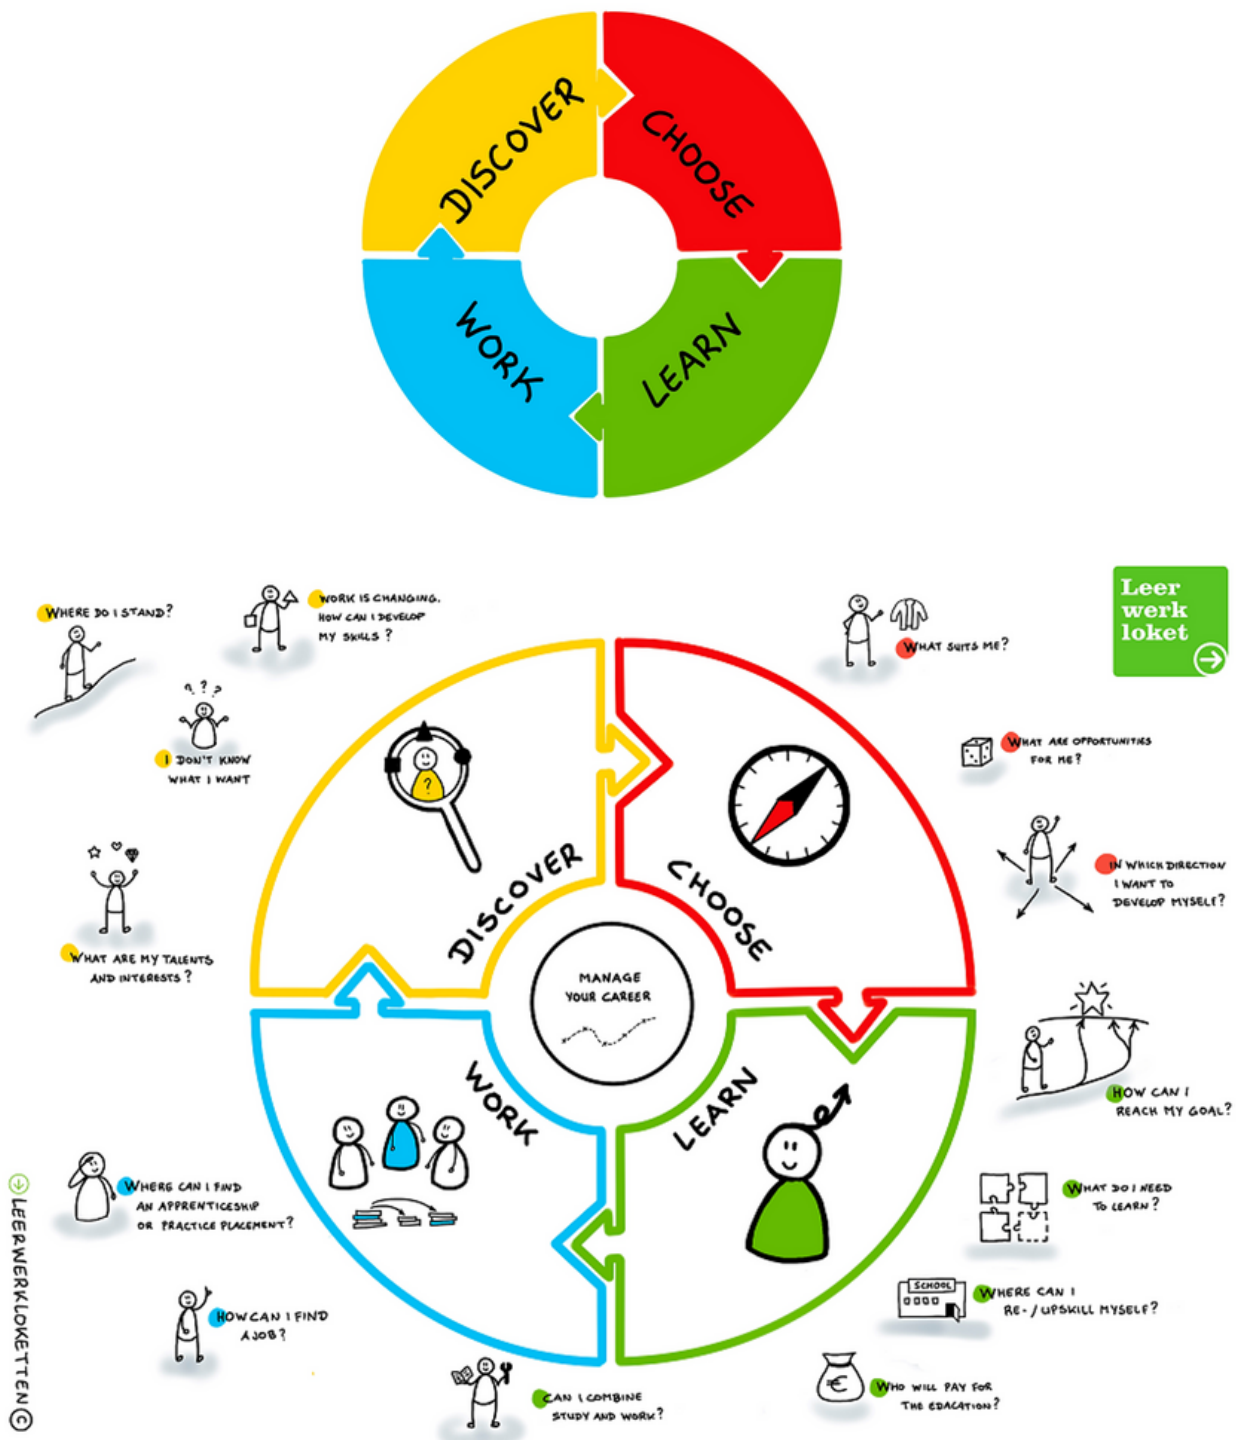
DISCOVER
CHOOSE
WORK
LEARN

WHERE DO I STAND?
WORK IS CHANGING. HOW CAN I DEVELOP MY SKILLS?
I DON'T KNOW WHAT I WANT
WHAT ARE MY TALENTS AND INTERESTS?
WHAT SUITS ME?
Leer werk loket
WHAT ARE OPPORTUNITIES FOR ME?
IN WHICH DIRECTION I WANT TO DEVELOP MYSELF?
HOW CAN I REACH MY GOAL?
WHAT DO I NEED TO LEARN?
WHERE CAN I RE- / UPSKILL MYSELF?
SCHOOL
WHO WILL PAY FOR THE EDUCATION?
CAN I COMBINE STUDY AND WORK?
HOW CAN I FIND A JOB?
WHERE CAN I FIND AN APPRENTICESHIP OR PRACTICE PLACEMENT?

DISCOVER
CHOOSE
MANAGE YOUR CAREER
WORK
LEARN

LEERWERKLOKETTEN ©